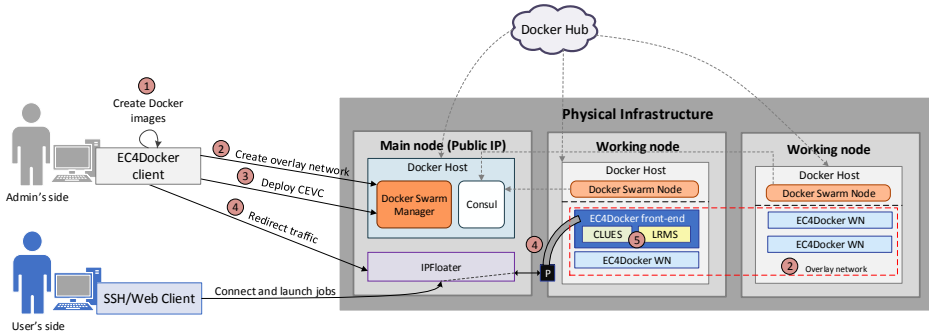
Docker Hub

1
Create Docker images

Physical Infrastructure

EC4Docker client

Admin's side

2 Create overlay network
3 Deploy CEVC
4 Redirect traffic

Main node (Public IP)
Docker Host
Docker Swarm Manager
Consul

Working node
Docker Host
Docker Swarm Node
EC4Docker front-end
CLUES
5
LRMS
EC4Docker WN

Working node
Docker Host
Docker Swarm Node
EC4Docker WN
EC4Docker WN
2 Overlay network

4
IPFloater
P

SSH/Web Client
Connect and launch jobs

User's side